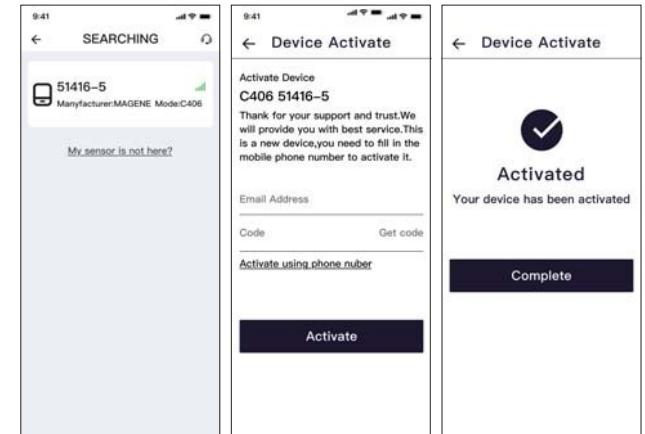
9:41

←

SEARCHING

51416–5

Manyfacturer:MAGENE Mode:C406

My sensor is not here?

9:41

← Device Activate

Activate Device

C406 51416–5

Thank for your support and trust.We will provide you with best service.This is a new device,you need to fill in the mobile phone number to activate it.

Email Address

Code

Get code

Activate using phone nuber

Activate

← Device Activate

Activated

Your device has been activated

Complete